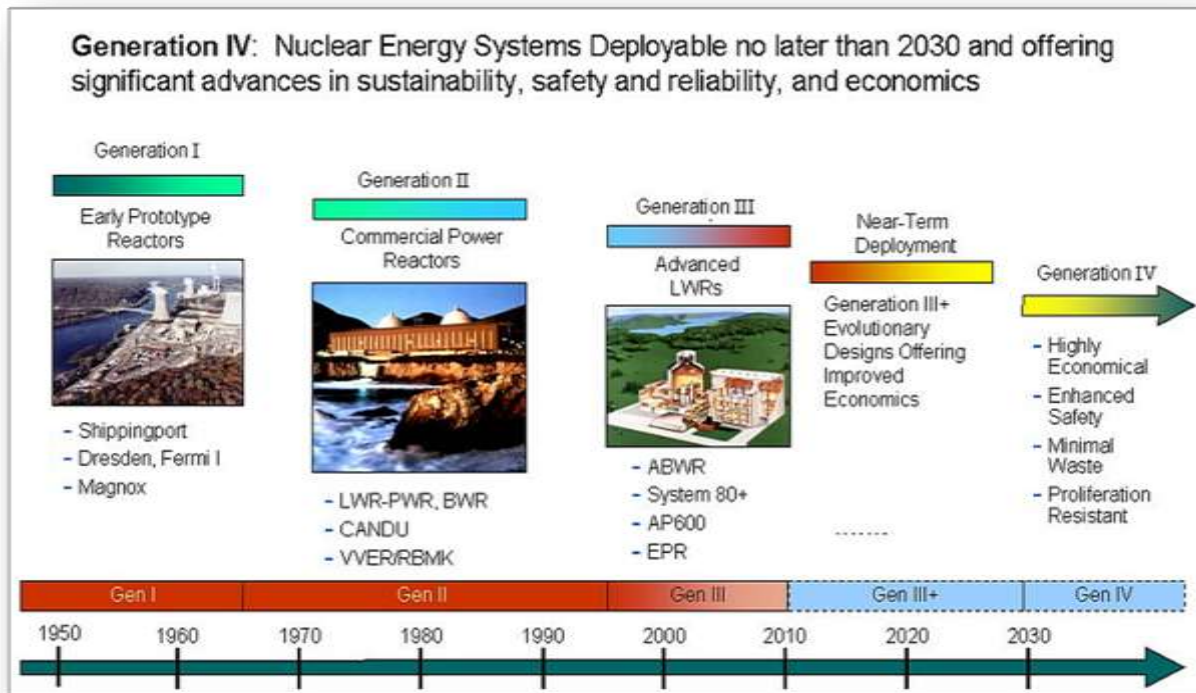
**Generation IV**: Nuclear Energy Systems Deployable no later than 2030 and offering significant advances in sustainability, safety and reliability, and economics

Generation I

Early Prototype Reactors

- Shippingport
- Dresden, Fermi I
- Magnox

Generation II

Commercial Power Reactors

- LWR-PWR, BWR
- CANDU
- VVER/RBMK

Generation III

Advanced LWRs

- ABWR
- System 80+
- AP600
- EPR

Near-Term Deployment

Generation III+ Evolutionary Designs Offering Improved Economics

.......

Generation IV

- Highly Economical
- Enhanced Safety
- Minimal Waste
- Proliferation Resistant

| Gen I | Gen II | Gen III | Gen III+ | Gen IV |
|---|---|---|---|---|

1950 1960 1970 1980 1990 2000 2010 2020 2030